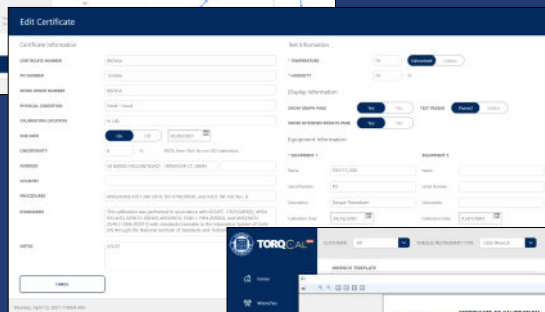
Edit Certificate

Certificate Information

CERTIFICATE NUMBER

PO NUMBER

WORK ORDER NUMBER

PHYSICAL CONDITION

CALIBRATION LOCATION

DUE DATE

UNCERTAINTY

ADDRESS

COUNTRY

PROCEDURES

STANDARDS

NOTES

CANCEL

Test Information

* TEMPERATURE

* HUMIDITY

Display Information

SHOW GRAPH PAGE

SHOW AS FOUND RESULTS PAGE

TEST PASSED

Equipment Information

* EQUIPMENT 1

EQUIPMENT 2

Name

Serial Number

Description

Calibration Date

Name

Serial Number

Description

Calibration Date

TORQCAL

CUSTOMER

TORQUE INSTRUMENT TYPE

WRENCH TEMPLATE

Home

Wrenches